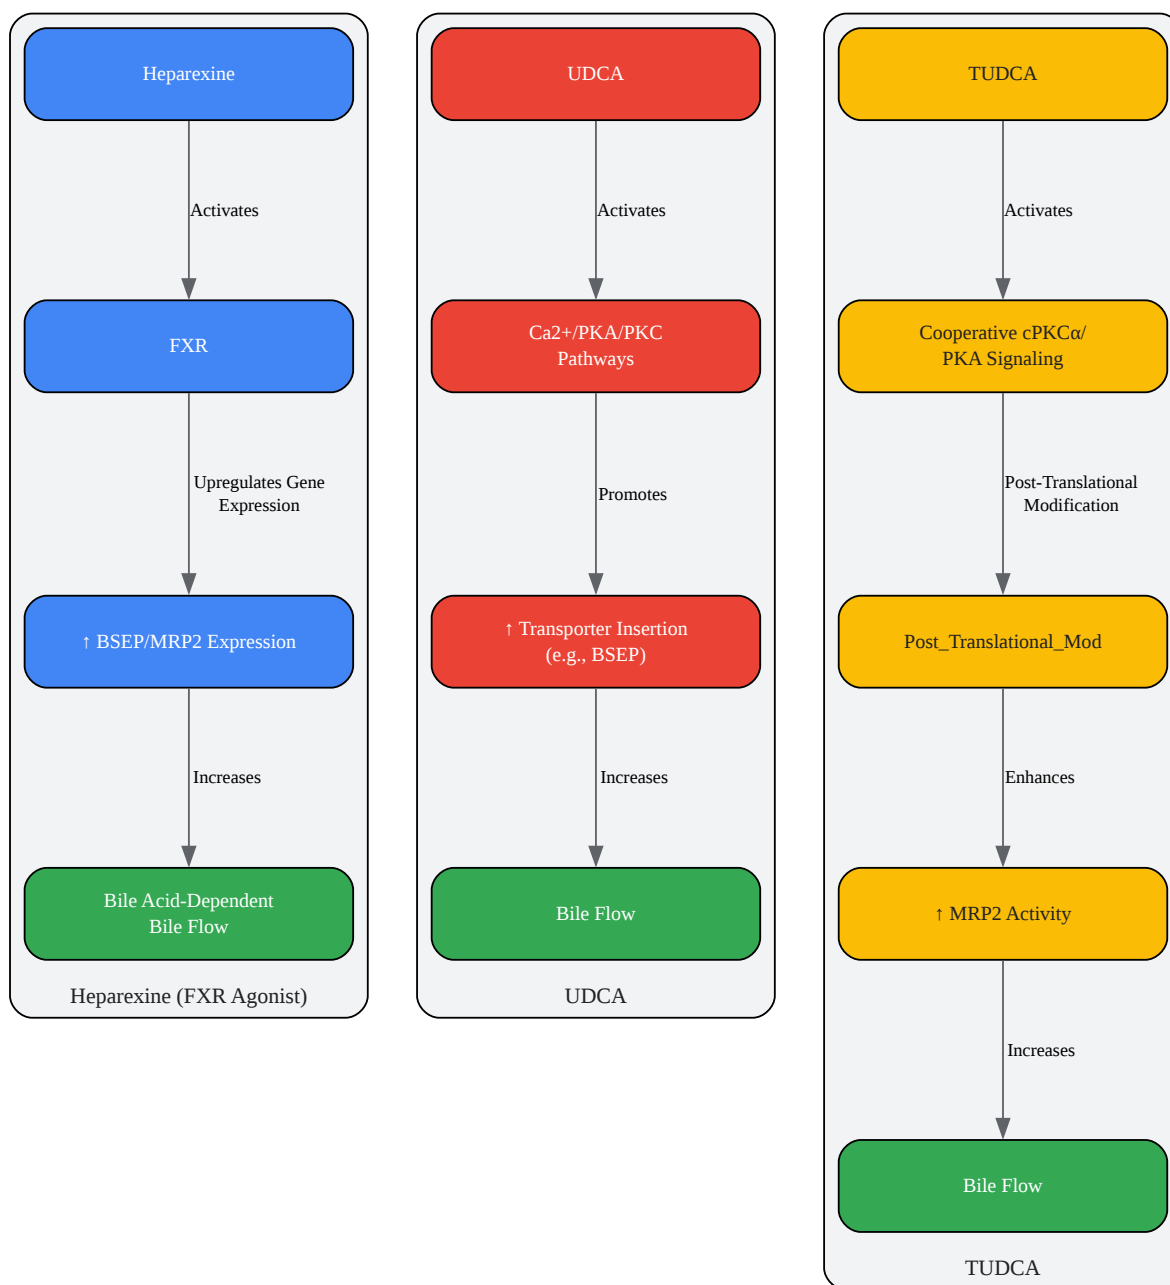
Heparexine

Activates

FXR

Upregulates Gene Expression

↑ BSEP/MRP2 Expression

Increases

Bile Acid-Dependent Bile Flow

Heparexine (FXR Agonist)

UDCA

Activates

Ca2+/PKA/PKC Pathways

Promotes

↑ Transporter Insertion (e.g., BSEP)

Increases

Bile Flow

UDCA

TUDCA

Activates

Cooperative cPKCα/ PKA Signaling

Post-Translational Modification

Post_Translational_Mod

Enhances

↑ MRP2 Activity

Increases

Bile Flow

TUDCA